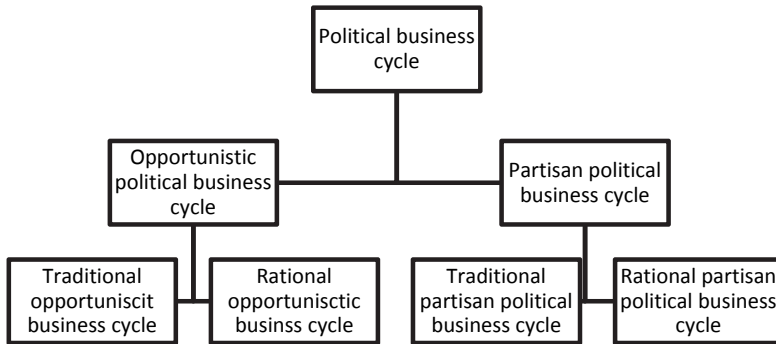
Political business cycle

Opportunistic political business cycle

Partisan political business cycle

Traditional opportuniscit business cycle

Rational opportunisctic businss cycle

Traditional partisan political business cycle

Rational partisan political business cycle